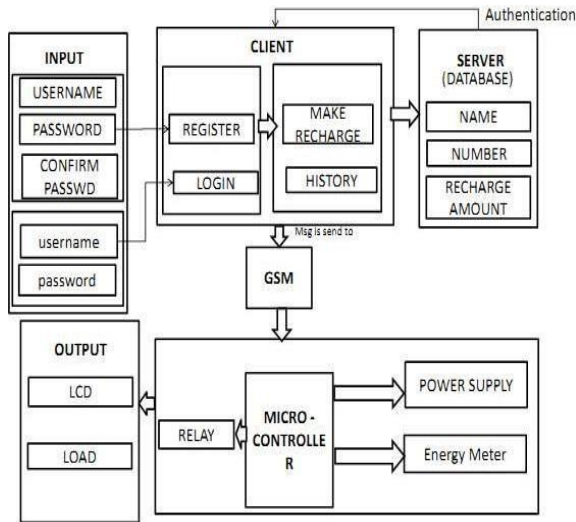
Authentication

INPUT
USERNAME
PASSWORD
CONFIRM PASSWD
username
password

CLIENT
REGISTER
LOGIN
MAKE RECHARGE
HISTORY

SERVER (DATABASE)
NAME
NUMBER
RECHARGE AMOUNT

Msg is send to

GSM

OUTPUT
LCD
LOAD

RELAY
MICRO - CONTROLLE R
POWER SUPPLY
Energy Meter